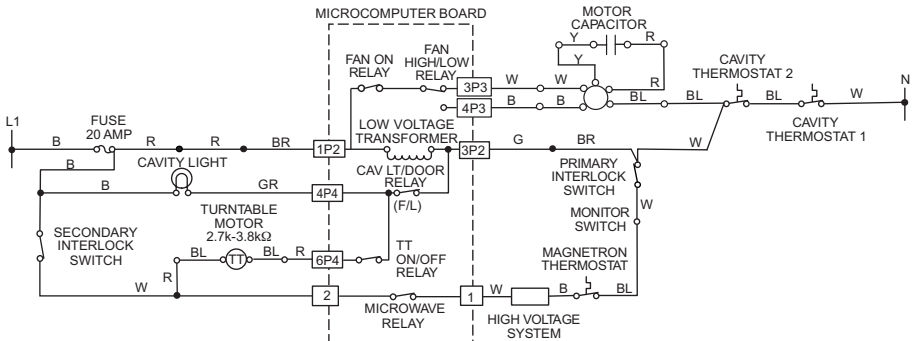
MICROCOMPUTER BOARD

MOTOR CAPACITOR

Y R Y

FAN ON RELAY

FAN HIGH/LOW RELAY

CAVITY THERMOSTAT 2

N

3P3 W W R

4P3 B B BL BL BL W

CAVITY THERMOSTAT 1

L1

FUSE 20 AMP

B R R BR 1P2

LOW VOLTAGE TRANSFORMER

3P2 G BR W

B

CAVITY LIGHT

PRIMARY INTERLOCK SWITCH

B GR 4P4

CAV LT/DOOR RELAY

(F/L)

MONITOR SWITCH

W

TURNTABLE MOTOR 2.7k-3.8kΩ

SECONDARY INTERLOCK SWITCH

BL TT BL R 6P4

TT ON/OFF RELAY

MAGNETRON THERMOSTAT

R

W 2

1 W B BL

MICROWAVE RELAY

HIGH VOLTAGE SYSTEM